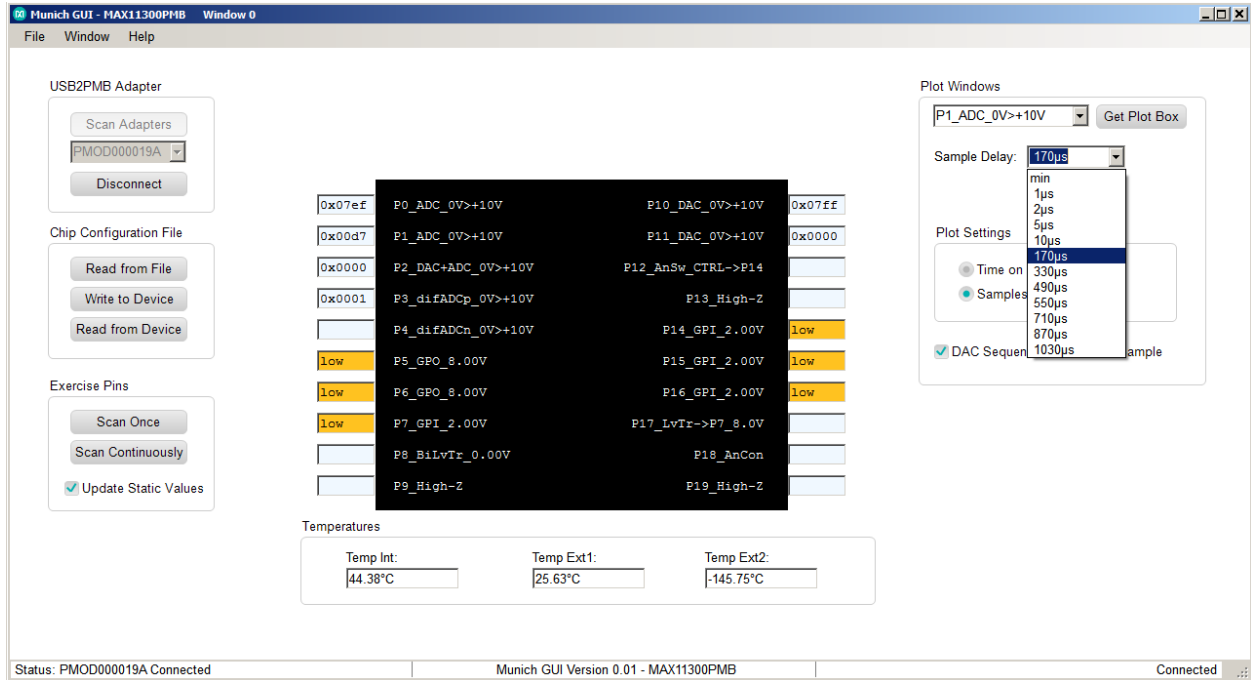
Munich GUI - MAX11300PMB Window 0

File Window Help

USB2PMB Adapter
Scan Adapters
PMOD000019A
Disconnect

Chip Configuration File
Read from File
Write to Device
Read from Device

Exercise Pins
Scan Once
Scan Continuously
Update Static Values

| 0x07ef | P0_ADC_0V>+10V | P10_DAC_0V>+10V | 0x07ff |
|---|---|---|---|
| 0x00d7 | P1_ADC_0V>+10V | P11_DAC_0V>+10V | 0x0000 |
| 0x0000 | P2_DAC+ADC_0V>+10V | P12_AnSw_CTRL->P14 | |
| 0x0001 | P3_difADCp_0V>+10V | P13_High-Z | |
| | P4_difADCn_0V>+10V | P14_GPI_2.00V | low |
| low | P5_GPO_8.00V | P15_GPI_2.00V | low |
| low | P6_GPO_8.00V | P16_GPI_2.00V | low |
| low | P7_GPI_2.00V | P17_LvTr->P7_8.0V | |
| | P8_BiLvTr_0.00V | P18_AnCon | |
| | P9_High-Z | P19_High-Z | |

Temperatures
Temp Int: 44.38°C
Temp Ext1: 25.63°C
Temp Ext2: -145.75°C

Plot Windows
P1_ADC_0V>+10V
Get Plot Box
Sample Delay: 170µs
min
1µs
2µs
5µs
10µs
170µs
330µs
490µs
550µs
710µs
870µs
1030µs

Plot Settings
Time on
Samples

DAC Sequen ample

Status: PMOD000019A Connected
Munich GUI Version 0.01 - MAX11300PMB
Connected